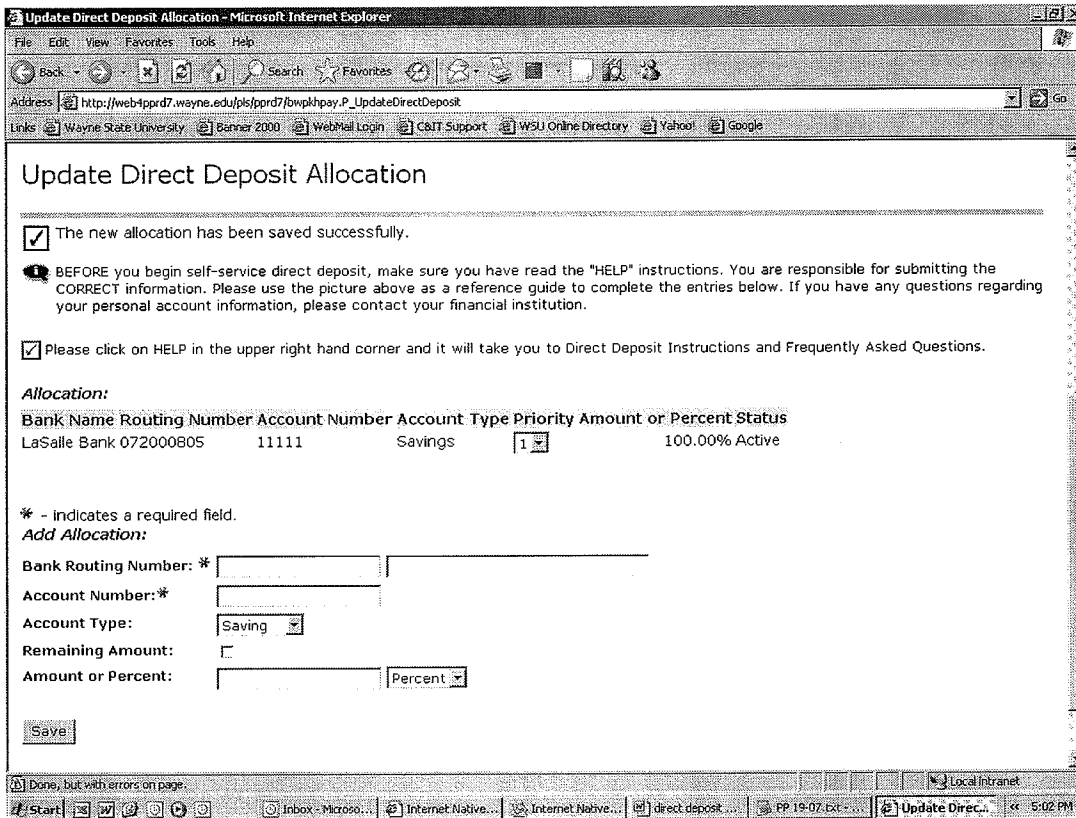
Update Direct Deposit Allocation - Microsoft Internet Explorer

File Edit View Favorites Tools Help

Back Search Favorites

Address http://web4pprd7.wayne.edu/pls/pprd7/bwpkhpay.P_UpdateDirectDeposit Go

Links Wayne State University Banner 2000 WebMail Login C&IT Support WSU Online Directory Yahoo! Google

Update Direct Deposit Allocation

The new allocation has been saved successfully.

BEFORE you begin self-service direct deposit, make sure you have read the "HELP" instructions. You are responsible for submitting the CORRECT information. Please use the picture above as a reference guide to complete the entries below. If you have any questions regarding your personal account information, please contact your financial institution.

Please click on HELP in the upper right hand corner and it will take you to Direct Deposit Instructions and Frequently Asked Questions.

Allocation:

| Bank Name | Routing Number | Account Number | Account Type | Priority | Amount or Percent | Status |
|---|---|---|---|---|---|---|
| LaSalle Bank | 072000805 | 11111 | Savings | 1 | 100.00% | Active |

* - indicates a required field.
Add Allocation:

Bank Routing Number: *

Account Number: *

Account Type: Saving

Remaining Amount:

Amount or Percent: Percent

Save

Done, but with errors on page. Local intranet

Start Inbox - Microso... Internet Native... Internet Native... direct deposit ... PP 19-07.txt - ... Update Direc... 5:02 PM